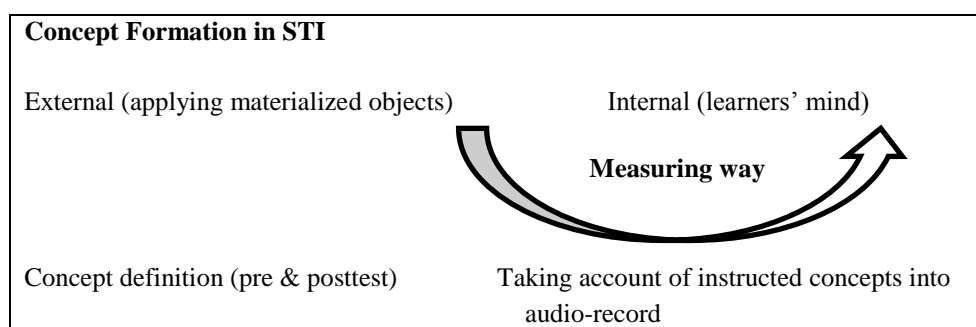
**Concept Formation in STI**

External (applying materialized objects)

Internal (learners' mind)

**Measuring way**

Concept definition (pre & posttest)

Taking account of instructed concepts into audio-record